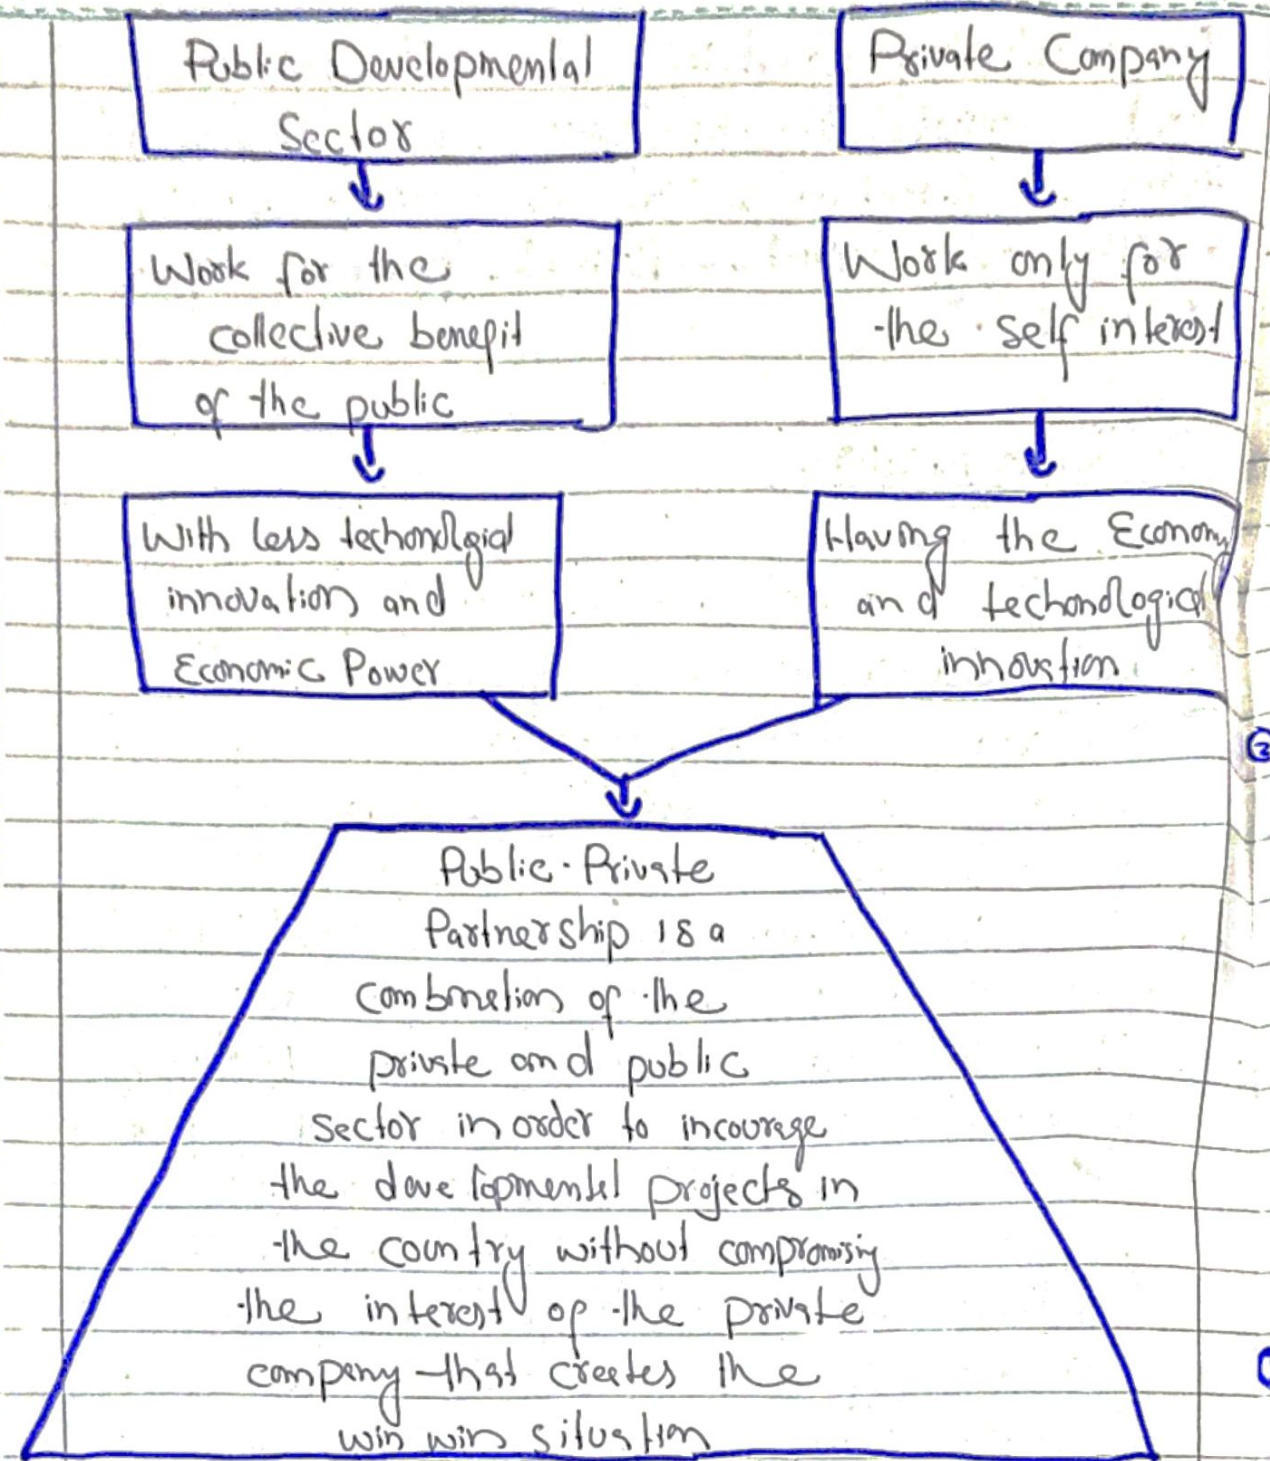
Public Developmental Sector

Private Company

Work for the collective benefit of the public

Work only for the self interest

With less techonolgical innovation and Economic Power

Having the Econom and techonological innovation

Public-Private Partnership is a combination of the private and public sector in order to incourage the developmental projects in the country without compromising the interest of the private company that creates the win win situation